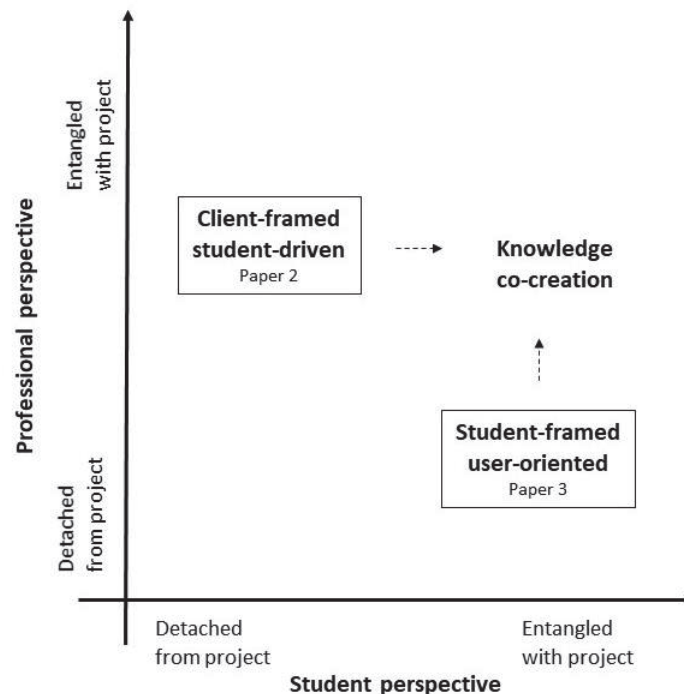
Entangled with project

Professional perspective

Detached from project

Client-framed student-driven
Paper 2

Knowledge co-creation

Student-framed user-oriented
Paper 3

Detached from project

Entangled with project

Student perspective